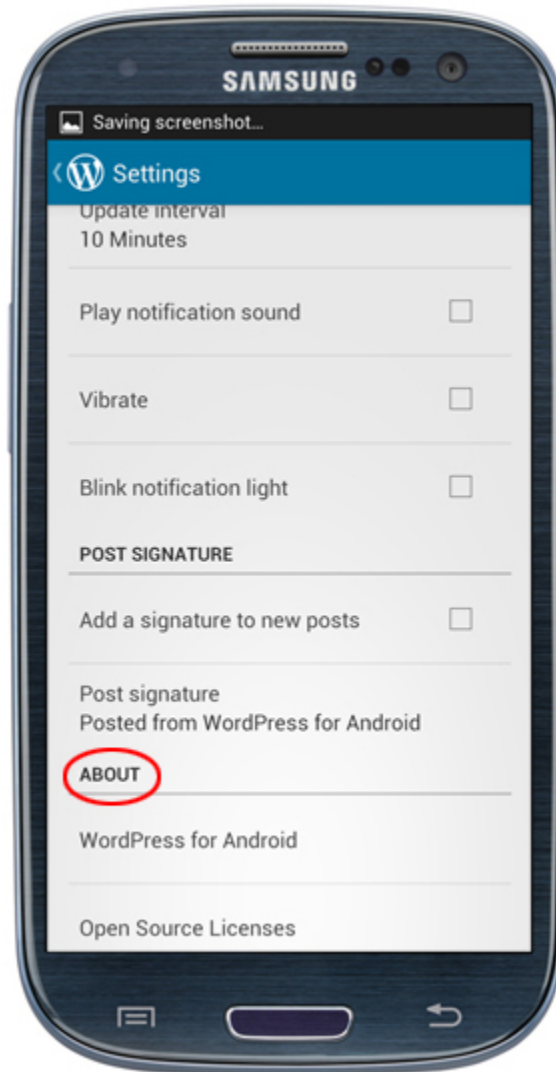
SAMSUNG

Saving screenshot...

Settings

Update interval
10 Minutes

Play notification sound

Vibrate

Blink notification light

POST SIGNATURE

Add a signature to new posts

Post signature
Posted from WordPress for Android

ABOUT

WordPress for Android

Open Source Licenses